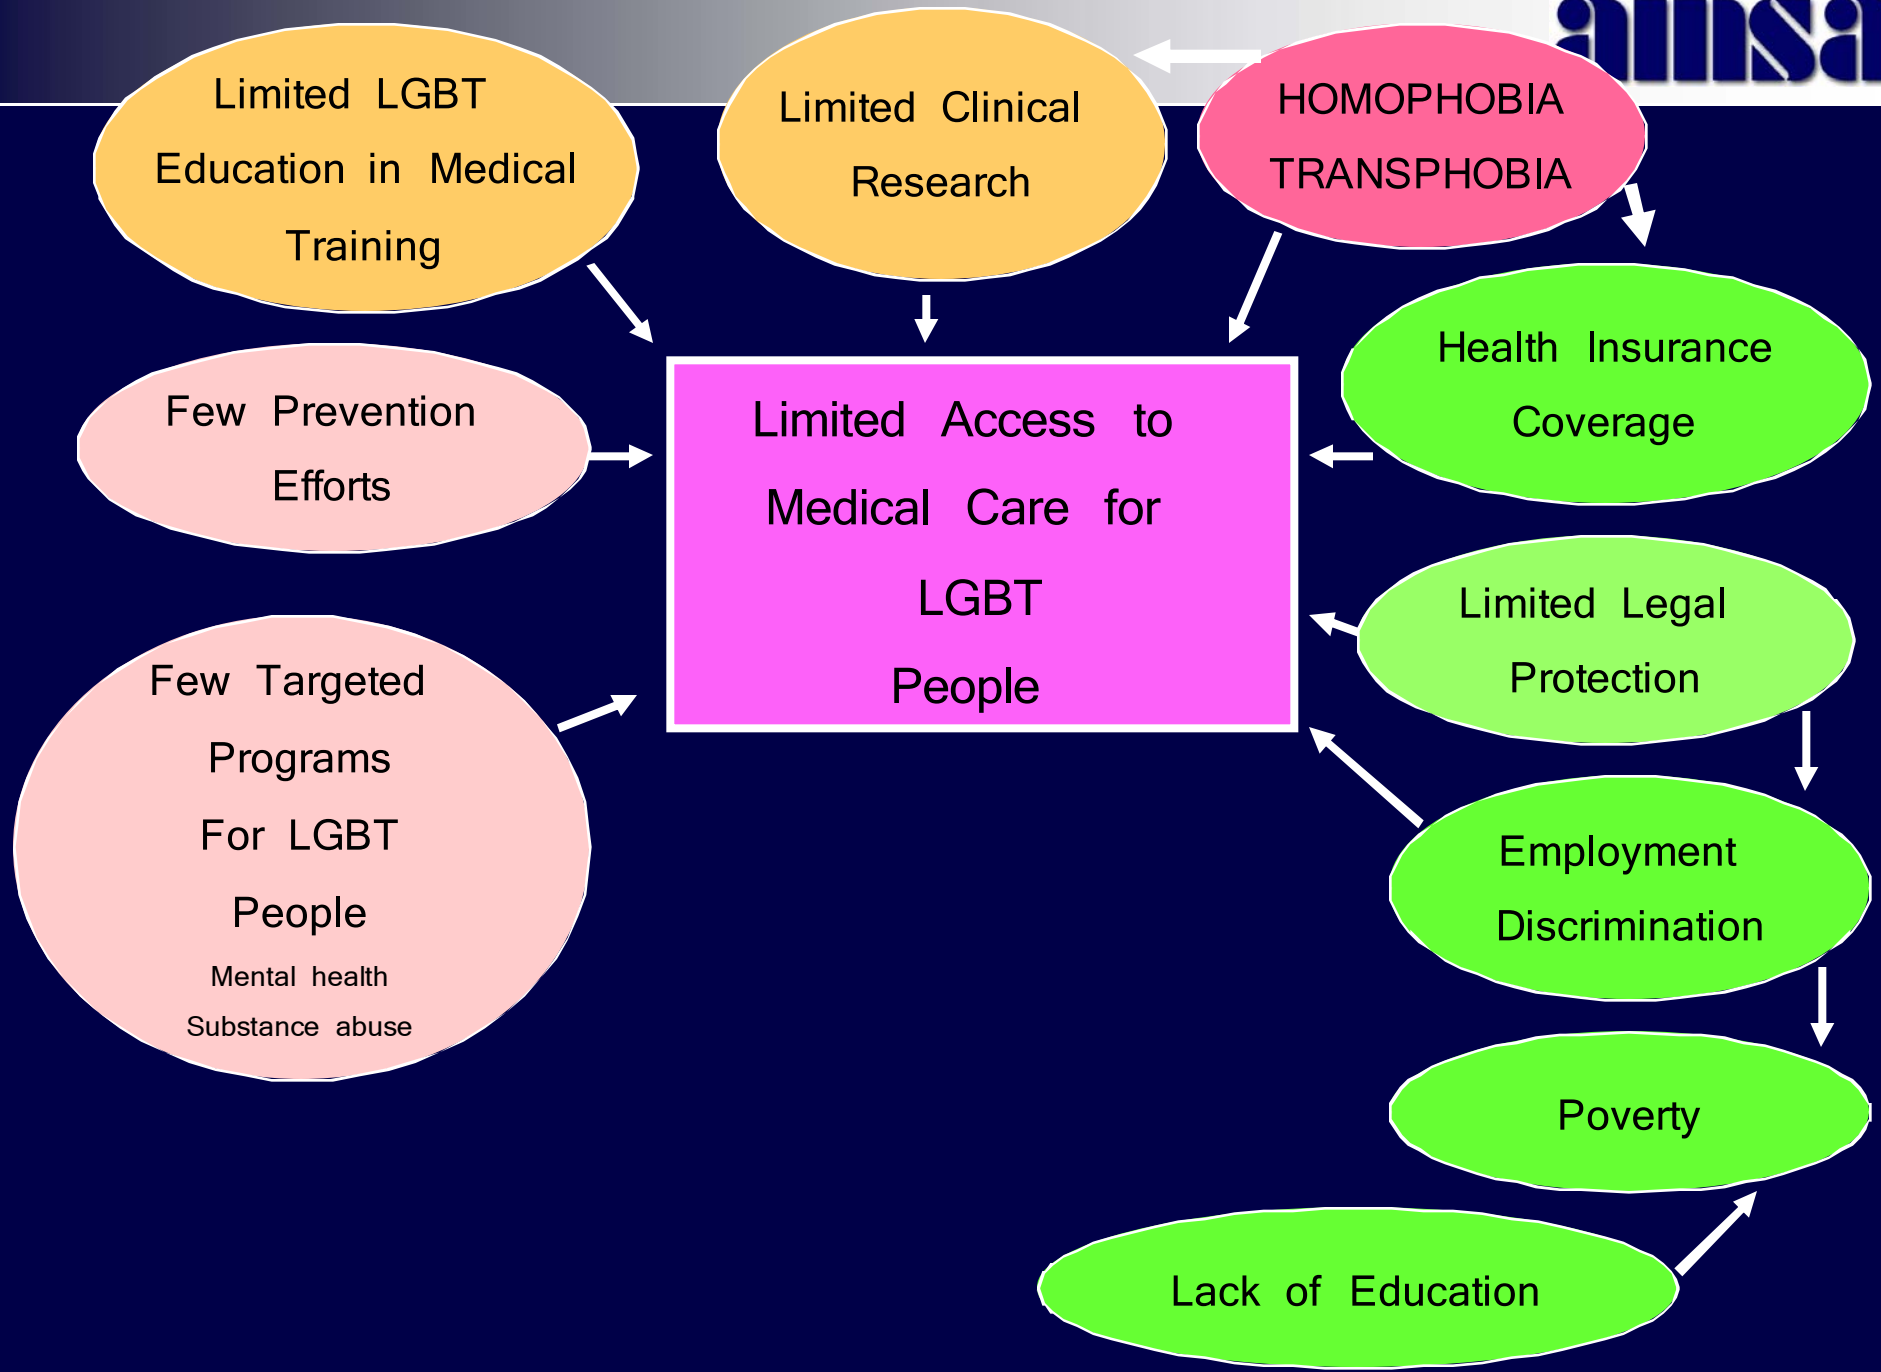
amsa

Limited LGBT Education in Medical Training

Limited Clinical Research

HOMOPHOBIA TRANSPHOBIA

Few Prevention Efforts

Limited Access to Medical Care for LGBT People

Health Insurance Coverage

Limited Legal Protection

Few Targeted Programs For LGBT People
Mental health
Substance abuse

Employment Discrimination

Poverty

Lack of Education